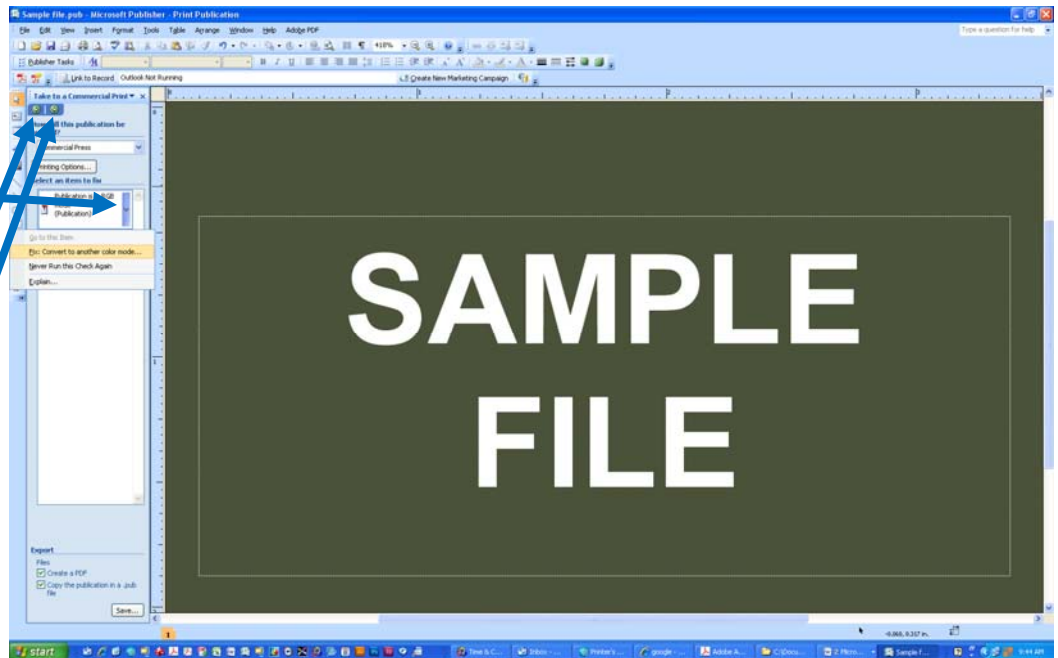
Sample file.pub - Microsoft Publisher - Print Publication

File Edit View Insert Format Tools Table Arrange Window Help Adobe PDF

Type a question for help

Publisher Tasks

Link to Record Outlook Not Running

Create New Marketing Campaign

Take to a Commercial Print

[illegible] will this publication be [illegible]?

Commercial Press

Printing Options...

Select an item to fix

Publication is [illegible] (Publication)

Go to this Item

Fix: Convert to another color mode...

Never Run this Check Again

Explain...

SAMPLE FILE

Export

Files

Create a PDF

Copy the publication in a .pub file

Save...

1

-0.068, 0.317 in.

start

Time & C...

Inbox - ...

Printer's ...

google - ...

Adobe A...

C:\Docu...

2 Micro...

Sample f...

9:44 AM